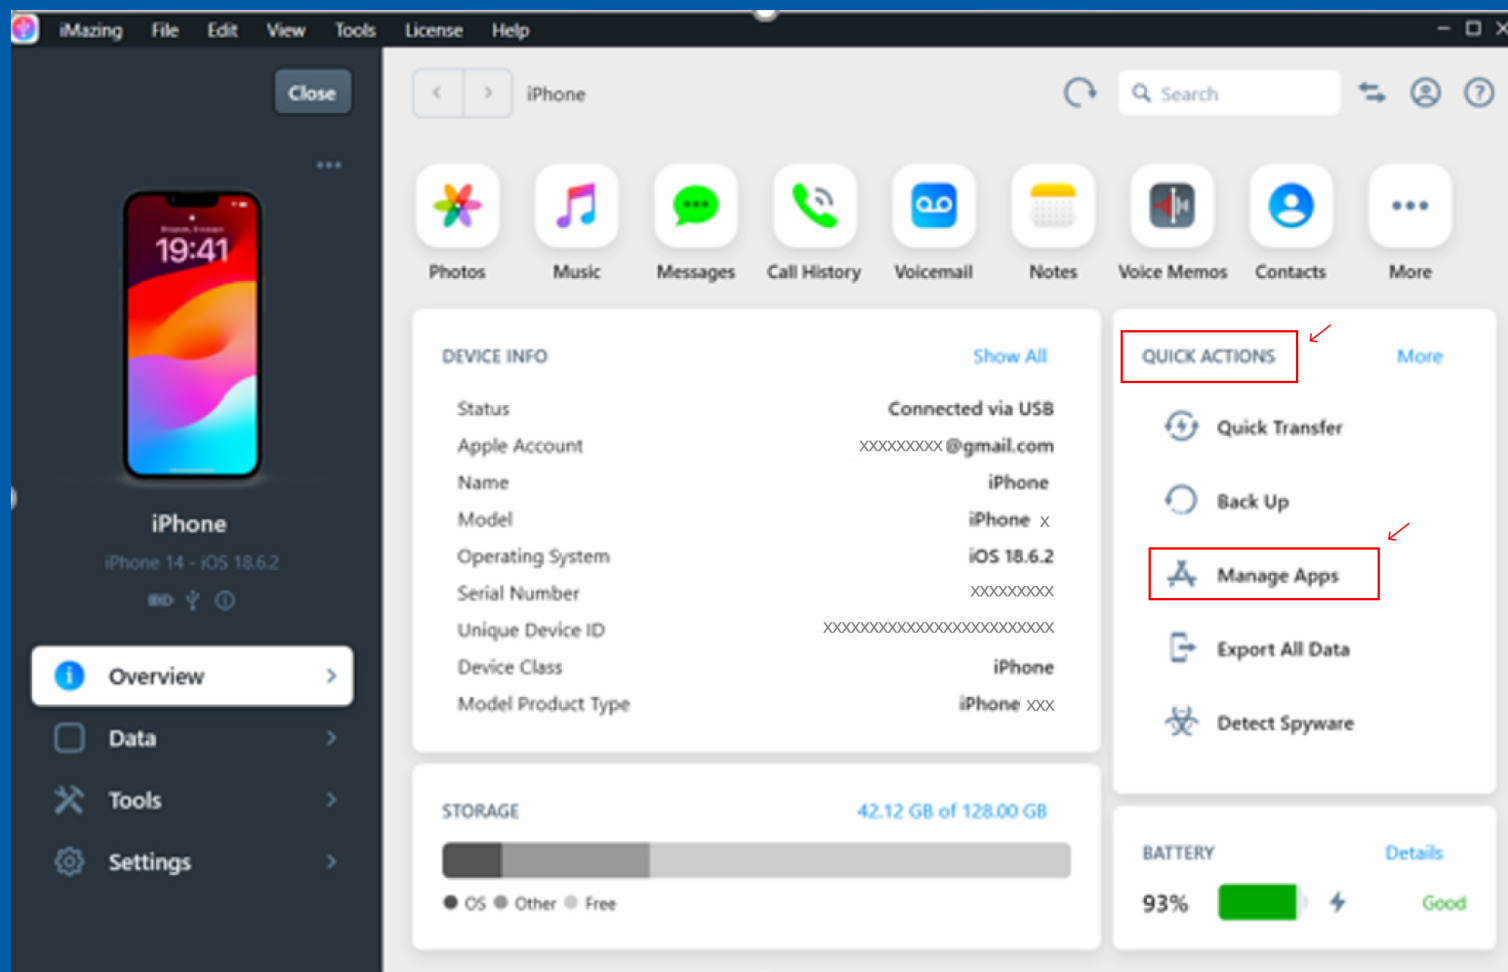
iMazing File Edit View Tools License Help

Close

19:41

iPhone

iPhone 14 - iOS 18.6.2

Overview

Data

Tools

Settings

iPhone

Search

Photos Music Messages Call History Voicemail Notes Voice Memos Contacts More

DEVICE INFO Show All

| | |
|---|---|
| Status | Connected via USB |
| Apple Account | xxxxxxxxx@gmail.com |
| Name | iPhone |
| Model | iPhone x |
| Operating System | iOS 18.6.2 |
| Serial Number | xxxxxxxxx |
| Unique Device ID | xxxxxxxxxxxxxxxxxxxxxxxxx |
| Device Class | iPhone |
| Model Product Type | iPhone xxx |

QUICK ACTIONS More

Quick Transfer

Back Up

Manage Apps

Export All Data

Detect Spyware

STORAGE 42.12 GB of 128.00 GB

OS Other Free

BATTERY Details

93% Good